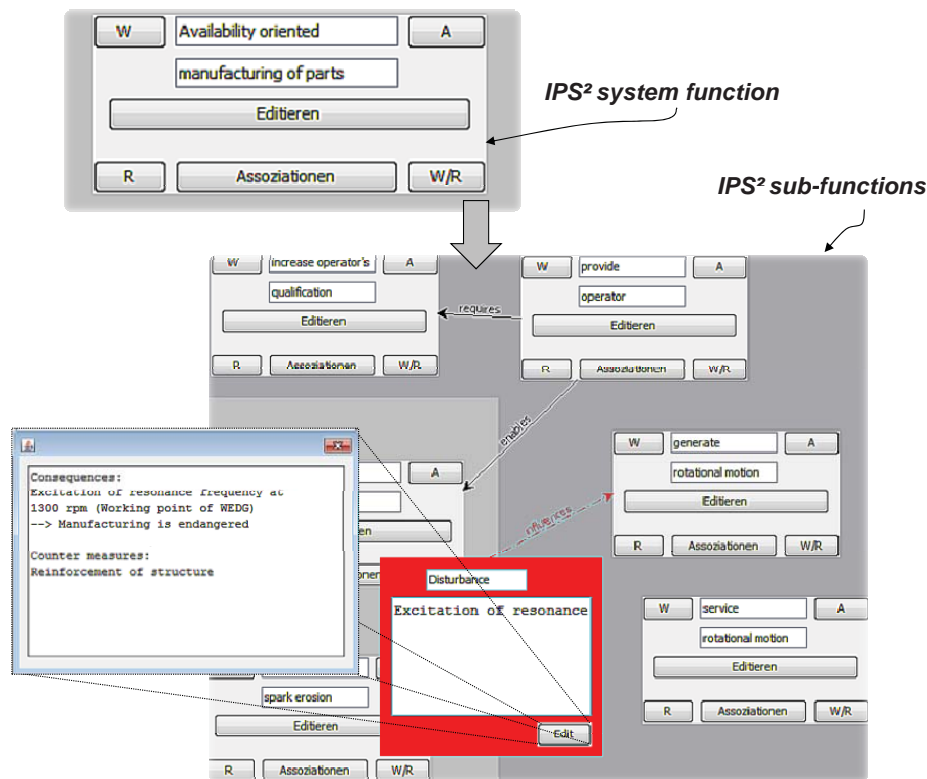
W

Availability oriented

A

manufacturing of parts

Editieren

R

Assoziationen

W/R

IPS² system function

IPS² sub-functions

W

increase operator's

A

qualification

Editieren

R

Assoziationen

W/R

requires

W

provide

A

operator

Editieren

R

Assoziationen

W/R

enables

W

generate

A

rotational motion

Editieren

R

Assoziationen

W/R

influences

Consequences:
Excitation of resonance frequency at 1300 rpm (Working point of WEDG)
--> Manufacturing is endangered

Counter measures:
Reinforcement of structure

A

Disturbance

Excitation of resonance

Edit

W

service

A

rotational motion

Editieren

R

Assoziationen

W/R

spark erosion

Editieren

R

Assoziationen

W/R